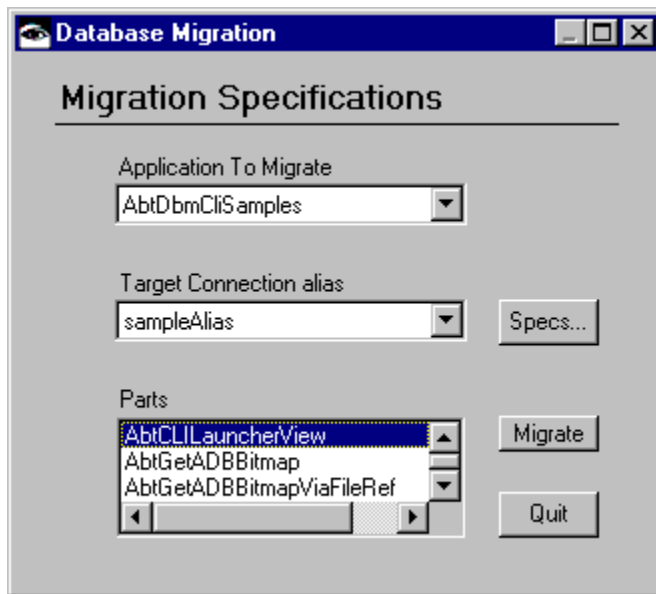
Database Migration

Migration Specifications

Application To Migrate

AbtDbmCliSamples

Target Connection alias

sampleAlias

Specs...

Parts

AbtCLILauncherView
AbtGetADBBitmap
AbtGetADBBitmapViaFileRef

Migrate

Quit